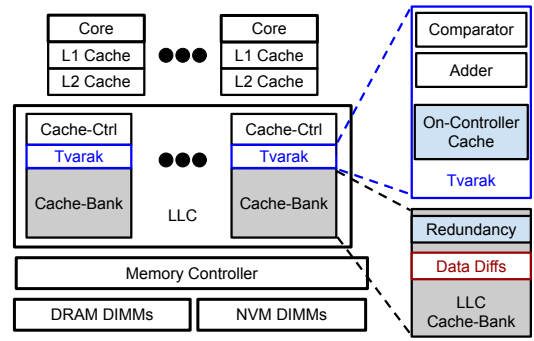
Core
L1 Cache
L2 Cache

Core
L1 Cache
L2 Cache

Cache-Ctrl
Tvarak
Cache-Bank

LLC

Cache-Ctrl
Tvarak
Cache-Bank

Memory Controller

DRAM DIMMs

NVM DIMMs

Comparator
Adder
On-Controller Cache
Tvarak

Redundancy
Data Diffs
LLC Cache-Bank